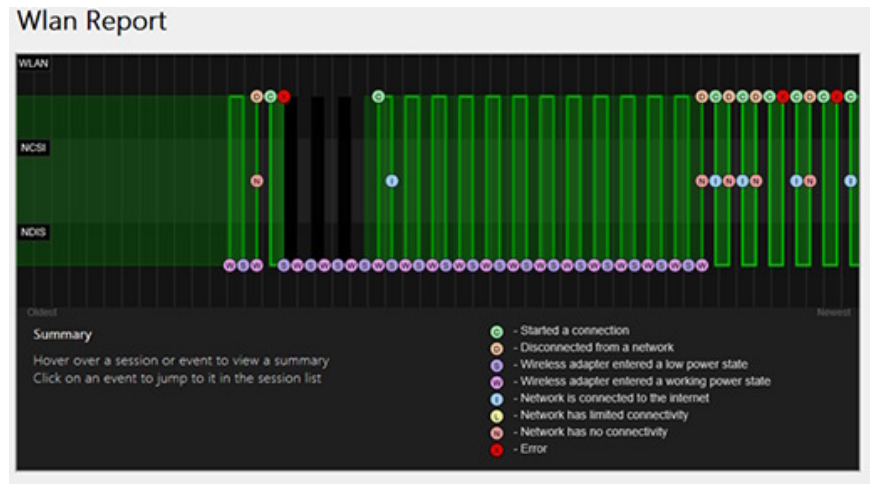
Wlan Report

WLAN

NCSI

NDIS

Oldest

Newest

Summary

Hover over a session or event to view a summary
Click on an event to jump to it in the session list

C - Started a connection
D - Disconnected from a network
S - Wireless adapter entered a low power state
W - Wireless adapter entered a working power state
I - Network is connected to the internet
L - Network has limited connectivity
N - Network has no connectivity
X - Error